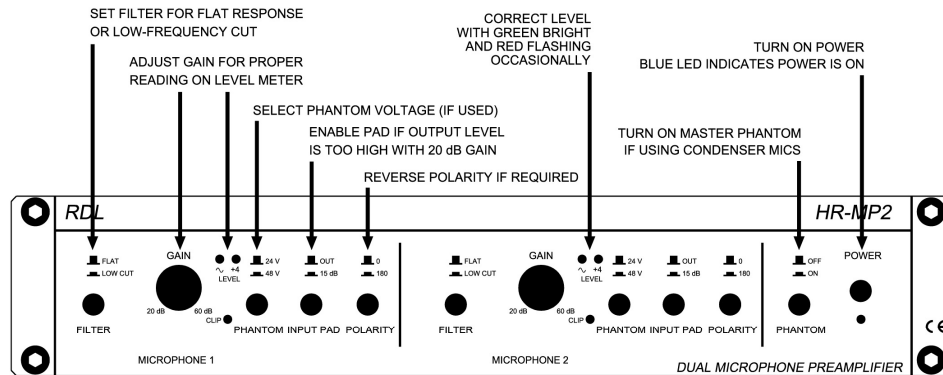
SET FILTER FOR FLAT RESPONSE
OR LOW-FREQUENCY CUT

ADJUST GAIN FOR PROPER
READING ON LEVEL METER

SELECT PHANTOM VOLTAGE (IF USED)

ENABLE PAD IF OUTPUT LEVEL
IS TOO HIGH WITH 20 dB GAIN

REVERSE POLARITY IF REQUIRED

CORRECT LEVEL
WITH GREEN BRIGHT
AND RED FLASHING
OCCASIONALLY

TURN ON POWER
BLUE LED INDICATES POWER IS ON

TURN ON MASTER PHANTOM
IF USING CONDENSER MICS

RDL

HR-MP2

FLAT
LOW CUT
FILTER

GAIN
20 dB 60 dB
~ +4
LEVEL
CLIP

24 V
48 V
PHANTOM

OUT
15 dB
INPUT PAD

0
180
POLARITY

MICROPHONE 1

FLAT
LOW CUT
FILTER

GAIN
20 dB 60 dB
~ +4
LEVEL
CLIP

24 V
48 V
PHANTOM

OUT
15 dB
INPUT PAD

0
180
POLARITY

MICROPHONE 2

OFF
ON
PHANTOM

POWER

CE

DUAL MICROPHONE PREAMPLIFIER